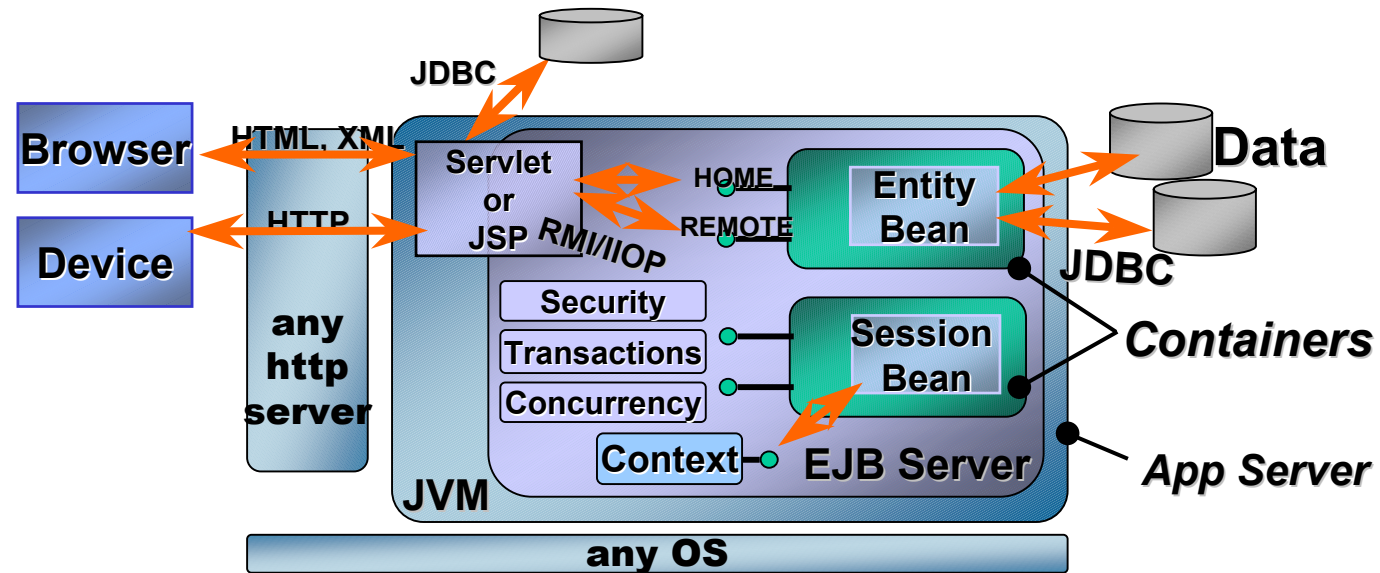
JDBC

Browser

HTML, XML

Device

HTTP

any http server

Servlet or JSP

RMI/IIOP

HOME

REMOTE

Entity Bean

Data

JDBC

Security

Transactions

Concurrency

Session Bean

Containers

Context

EJB Server

App Server

JVM

any OS